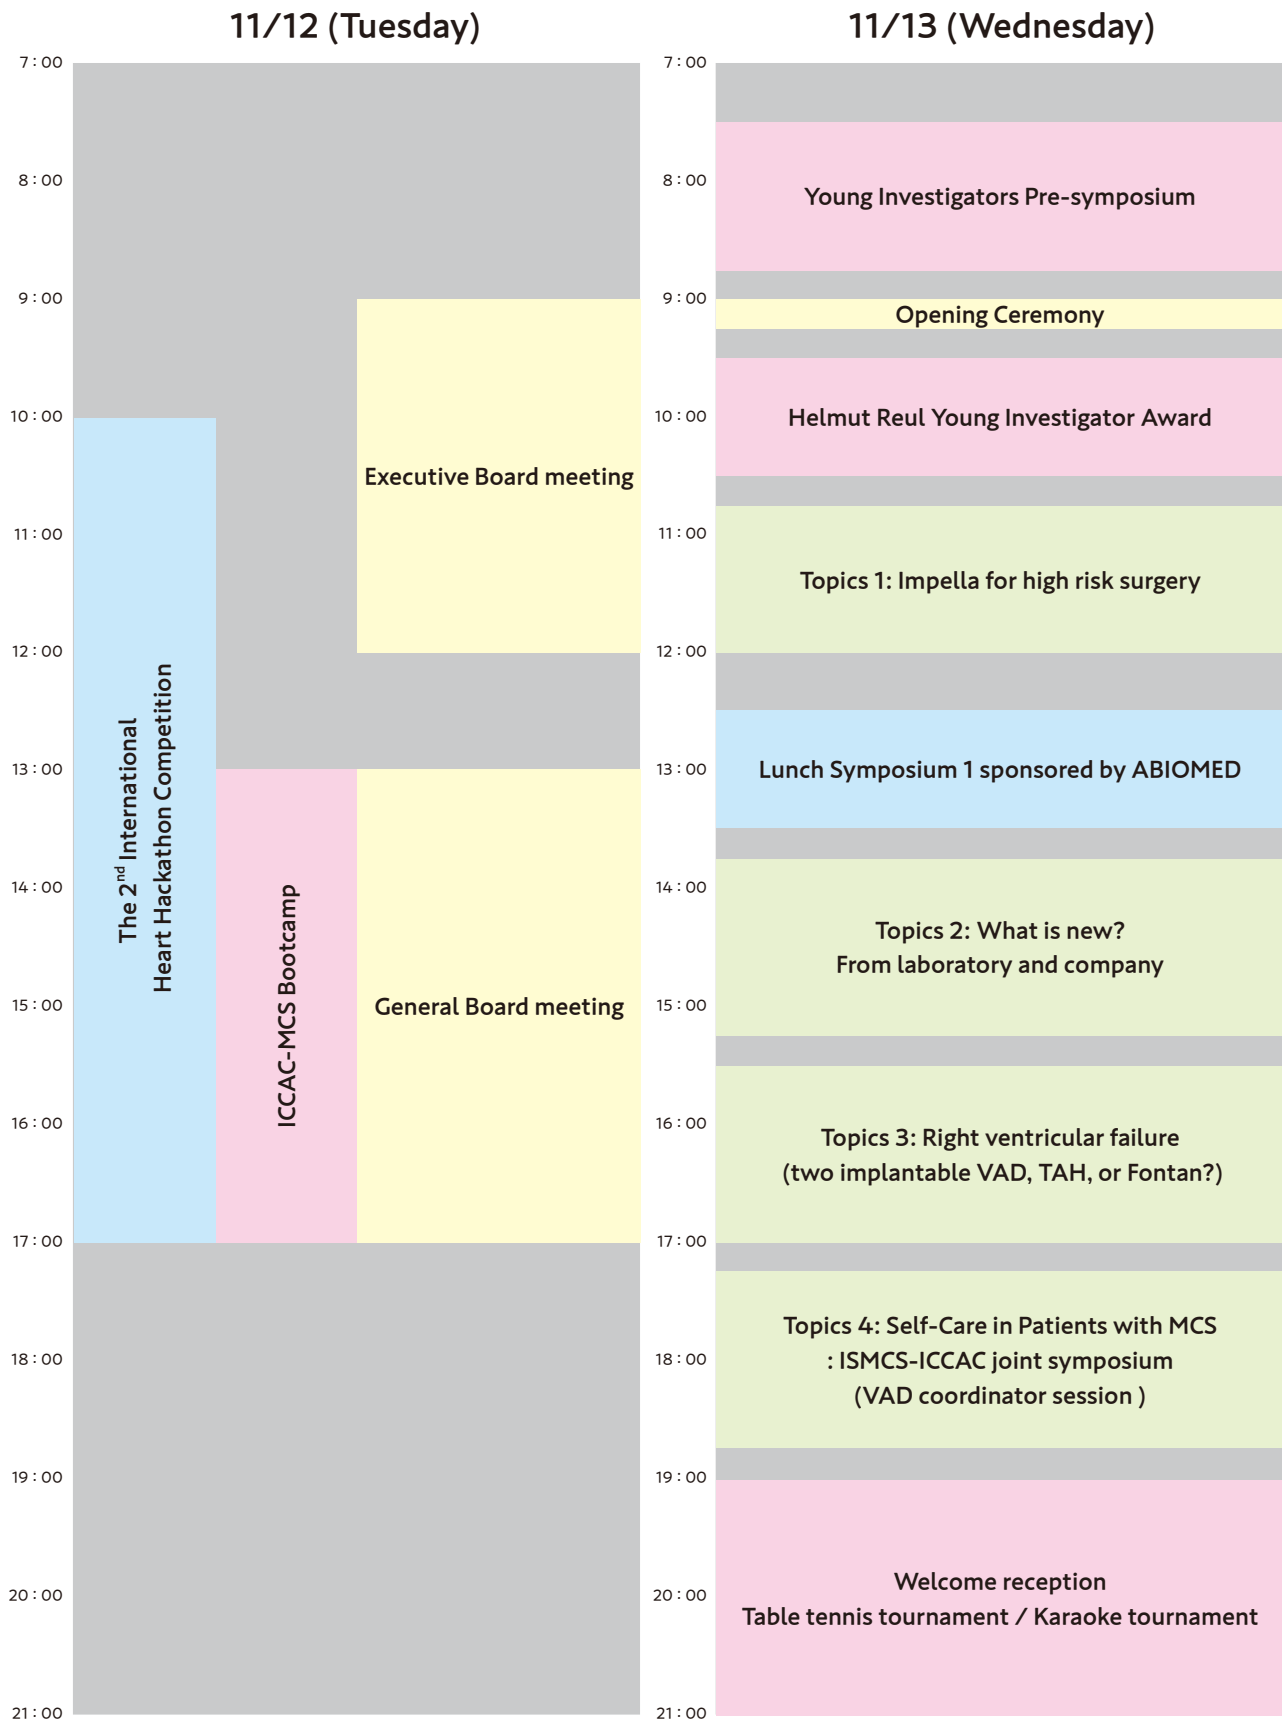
11/12 (Tuesday)

7 : 00
8 : 00
9 : 00
10 : 00
11 : 00
12 : 00
13 : 00
14 : 00
15 : 00
16 : 00
17 : 00
18 : 00
19 : 00
20 : 00
21 : 00

The 2$^{nd}$ International Heart Hackathon Competition

ICCAC-MCS Bootcamp

Executive Board meeting

General Board meeting

11/13 (Wednesday)

7 : 00
8 : 00
9 : 00
10 : 00
11 : 00
12 : 00
13 : 00
14 : 00
15 : 00
16 : 00
17 : 00
18 : 00
19 : 00
20 : 00
21 : 00

Young Investigators Pre-symposium

Opening Ceremony

Helmut Reul Young Investigator Award

Topics 1: Impella for high risk surgery

Lunch Symposium 1 sponsored by ABIOMED

Topics 2: What is new?
From laboratory and company

Topics 3: Right ventricular failure
(two implantable VAD, TAH, or Fontan?)

Topics 4: Self-Care in Patients with MCS
: ISMCS-ICCAC joint symposium
(VAD coordinator session )

Welcome reception
Table tennis tournament / Karaoke tournament